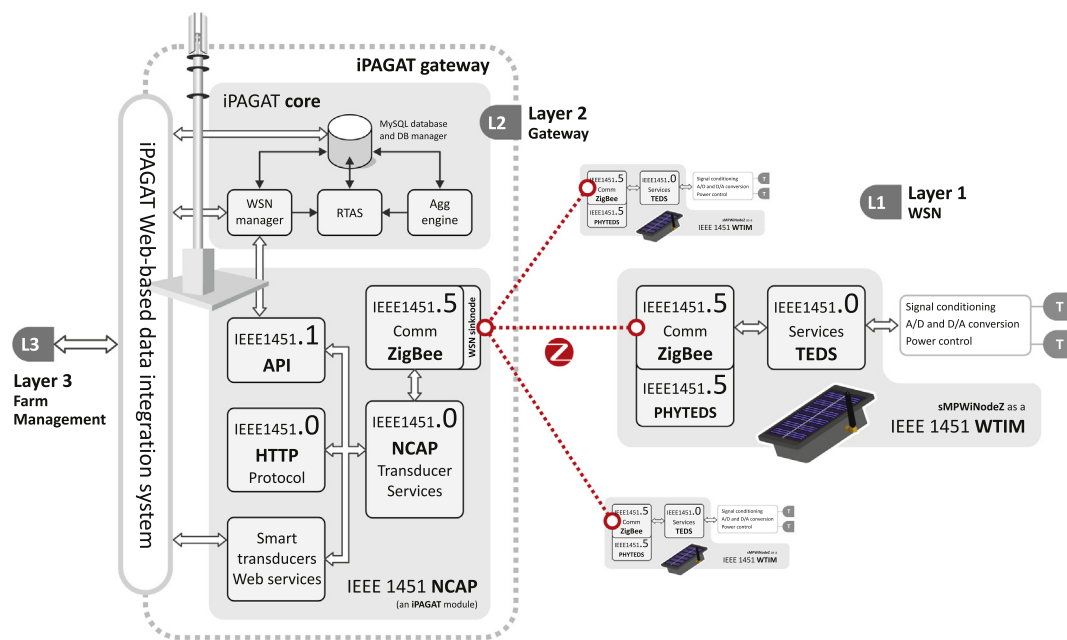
iPAGAT gateway

iPAGAT core

MySQL database and DB manager

WSN manager

RTAS

Agg engine

L2 Layer 2 Gateway

iPAGAT Web-based data integration system

L3 Layer 3 Farm Management

IEEE1451.1 API

IEEE1451.0 HTTP Protocol

Smart transducers Web services

IEEE1451.5 Comm ZigBee

WSN sinknode

IEEE1451.0 NCAP Transducer Services

IEEE 1451 NCAP (an iPAGAT module)

IEEE1451.5 Comm ZigBee

IEEE1451.5 PHYTEDS

IEEE1451.0 Services TEDS

Signal conditioning A/D and D/A conversion Power control

T

T

sMPWiNodeZ as a IEEE 1451 WTIM

L1 Layer 1 WSN

IEEE1451.5 Comm ZigBee

IEEE1451.0 Services TEDS

IEEE1451.5 PHYTEDS

Signal conditioning A/D and D/A conversion Power control

T

T

sMPWiNodeZ as a IEEE 1451 WTIM

IEEE1451.5 Comm ZigBee

IEEE1451.0 Services TEDS

IEEE1451.5 PHYTEDS

Signal conditioning A/D and D/A conversion Power control

T

T

sMPWiNodeZ as a IEEE 1451 WTIM